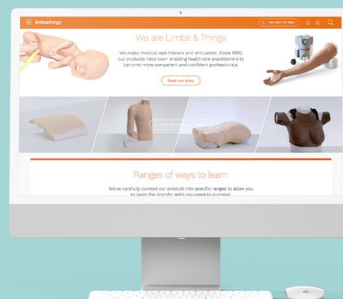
limbs&things

We are Limbs & Things

We make medical task trainers and simulators. Since 1990, our products have been enabling healthcare practitioners to become more competent and confident professionals.

Read our story

Ranges of ways to learn

We've carefully curated our product into specific ranges to allow you to learn the specific skills you need to succeed.